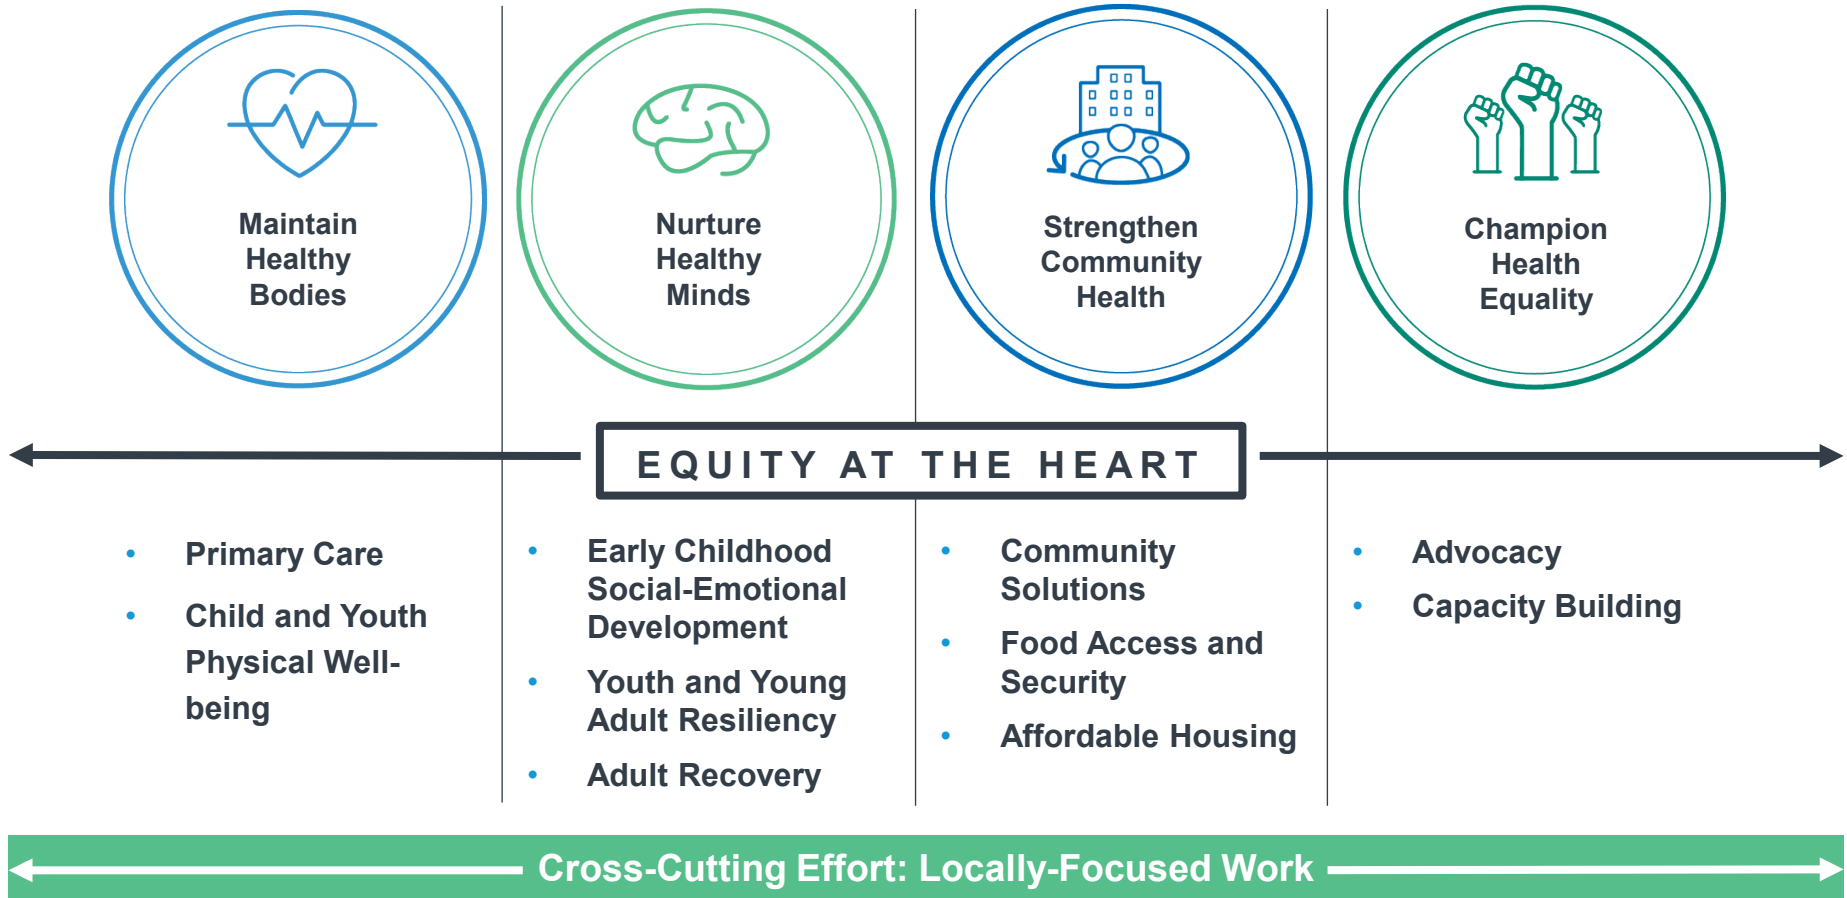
Maintain Healthy Bodies

Nurture Healthy Minds

Strengthen Community Health

Champion Health Equality

EQUITY AT THE HEART

- Primary Care
- Child and Youth Physical Well-being

- Early Childhood Social-Emotional Development
- Youth and Young Adult Resiliency
- Adult Recovery

- Community Solutions
- Food Access and Security
- Affordable Housing

- Advocacy
- Capacity Building

Cross-Cutting Effort: Locally-Focused Work